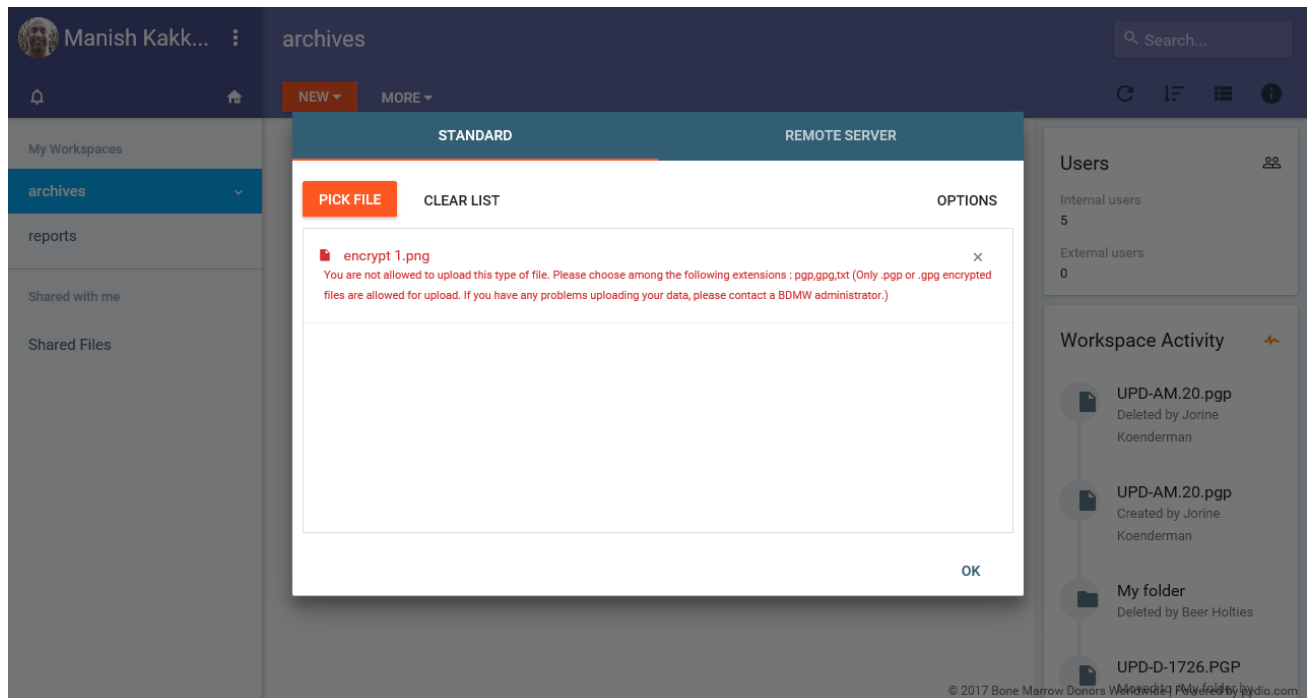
Manish Kakk...

archives

Search...

NEW

MORE

My Workspaces

archives

reports

Shared with me

Shared Files

STANDARD

REMOTE SERVER

PICK FILE

CLEAR LIST

OPTIONS

encrypt 1.png

You are not allowed to upload this type of file. Please choose among the following extensions : pgp,gpg,txt (Only .pgp or .gpg encrypted files are allowed for upload. If you have any problems uploading your data, please contact a BDMW administrator.)

OK

Users

Internal users

5

External users

0

Workspace Activity

UPD-AM.20.pgp

Deleted by Jorine Koenderman

UPD-AM.20.pgp

Created by Jorine Koenderman

My folder

Deleted by Beer Holties

UPD-D-1726.PGP

© 2017 Bone Marrow Donors Worldwide | Powered by pydio.com